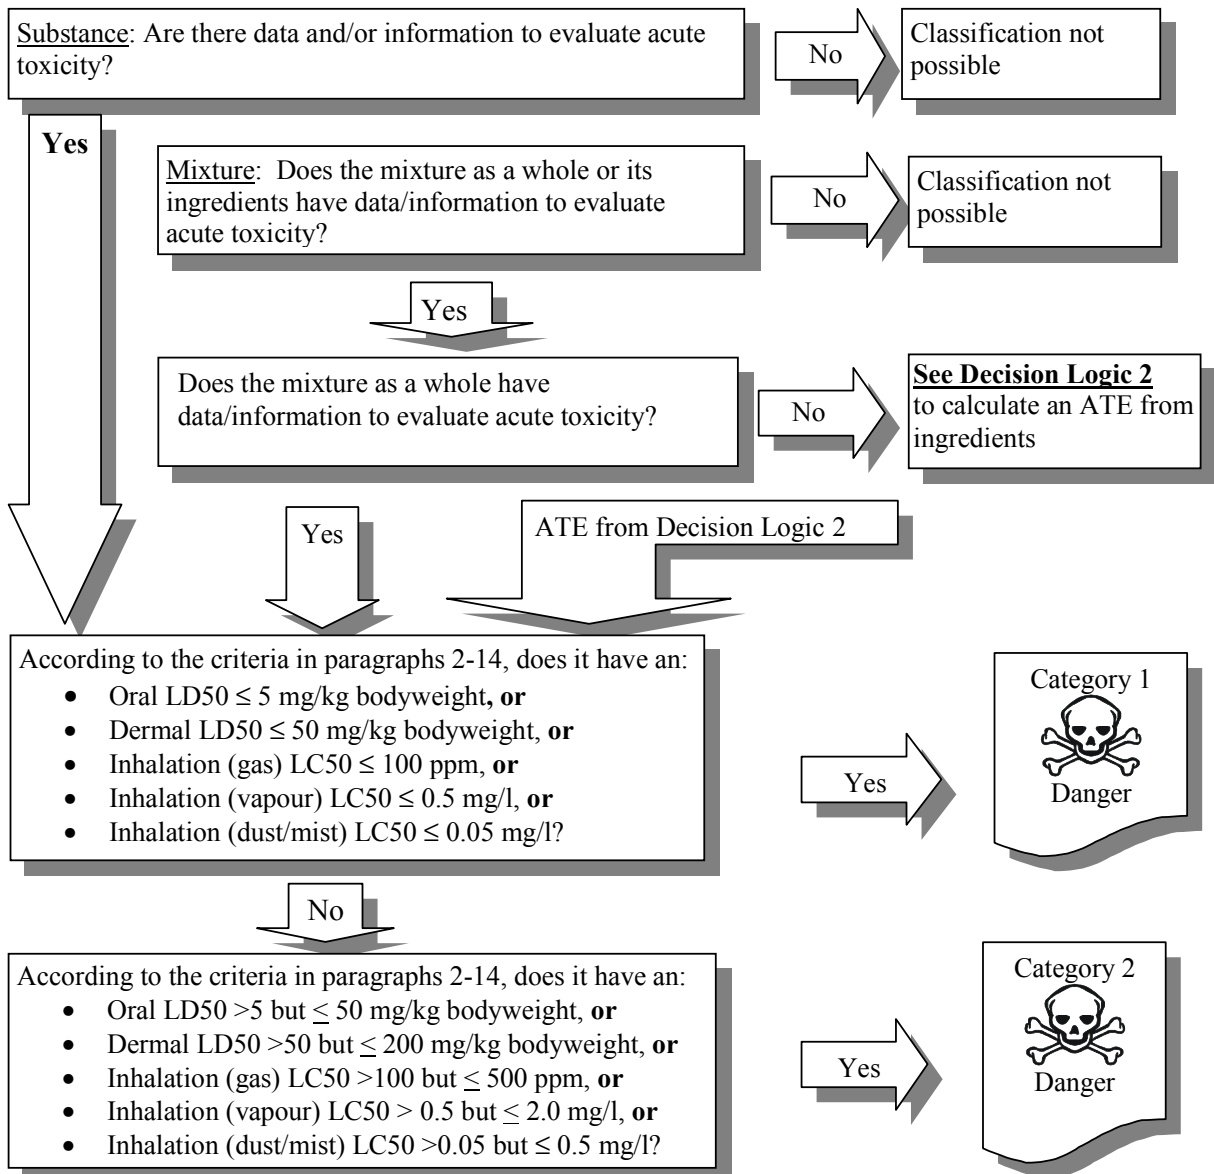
Substance: Are there data and/or information to evaluate acute toxicity?

No

Classification not possible

Yes

Mixture: Does the mixture as a whole or its ingredients have data/information to evaluate acute toxicity?

No

Classification not possible

Yes

Does the mixture as a whole have data/information to evaluate acute toxicity?

No

**See Decision Logic 2** to calculate an ATE from ingredients

Yes

ATE from Decision Logic 2

According to the criteria in paragraphs 2-14, does it have an:
- Oral LD50 ≤ 5 mg/kg bodyweight**, or**
- Dermal LD50 ≤ 50 mg/kg bodyweight, **or**
- Inhalation (gas) LC50 ≤ 100 ppm, **or**
- Inhalation (vapour) LC50 ≤ 0.5 mg/l, **or**
- Inhalation (dust/mist) LC50 ≤ 0.05 mg/l?

Yes

Category 1

Danger

No

According to the criteria in paragraphs 2-14, does it have an:
- Oral LD50 >5 but ≤ 50 mg/kg bodyweight, **or**
- Dermal LD50 >50 but ≤ 200 mg/kg bodyweight, **or**
- Inhalation (gas) LC50 >100 but ≤ 500 ppm, **or**
- Inhalation (vapour) LC50 > 0.5 but ≤ 2.0 mg/l, **or**
- Inhalation (dust/mist) LC50 >0.05 but ≤ 0.5 mg/l?

Yes

Category 2

Danger